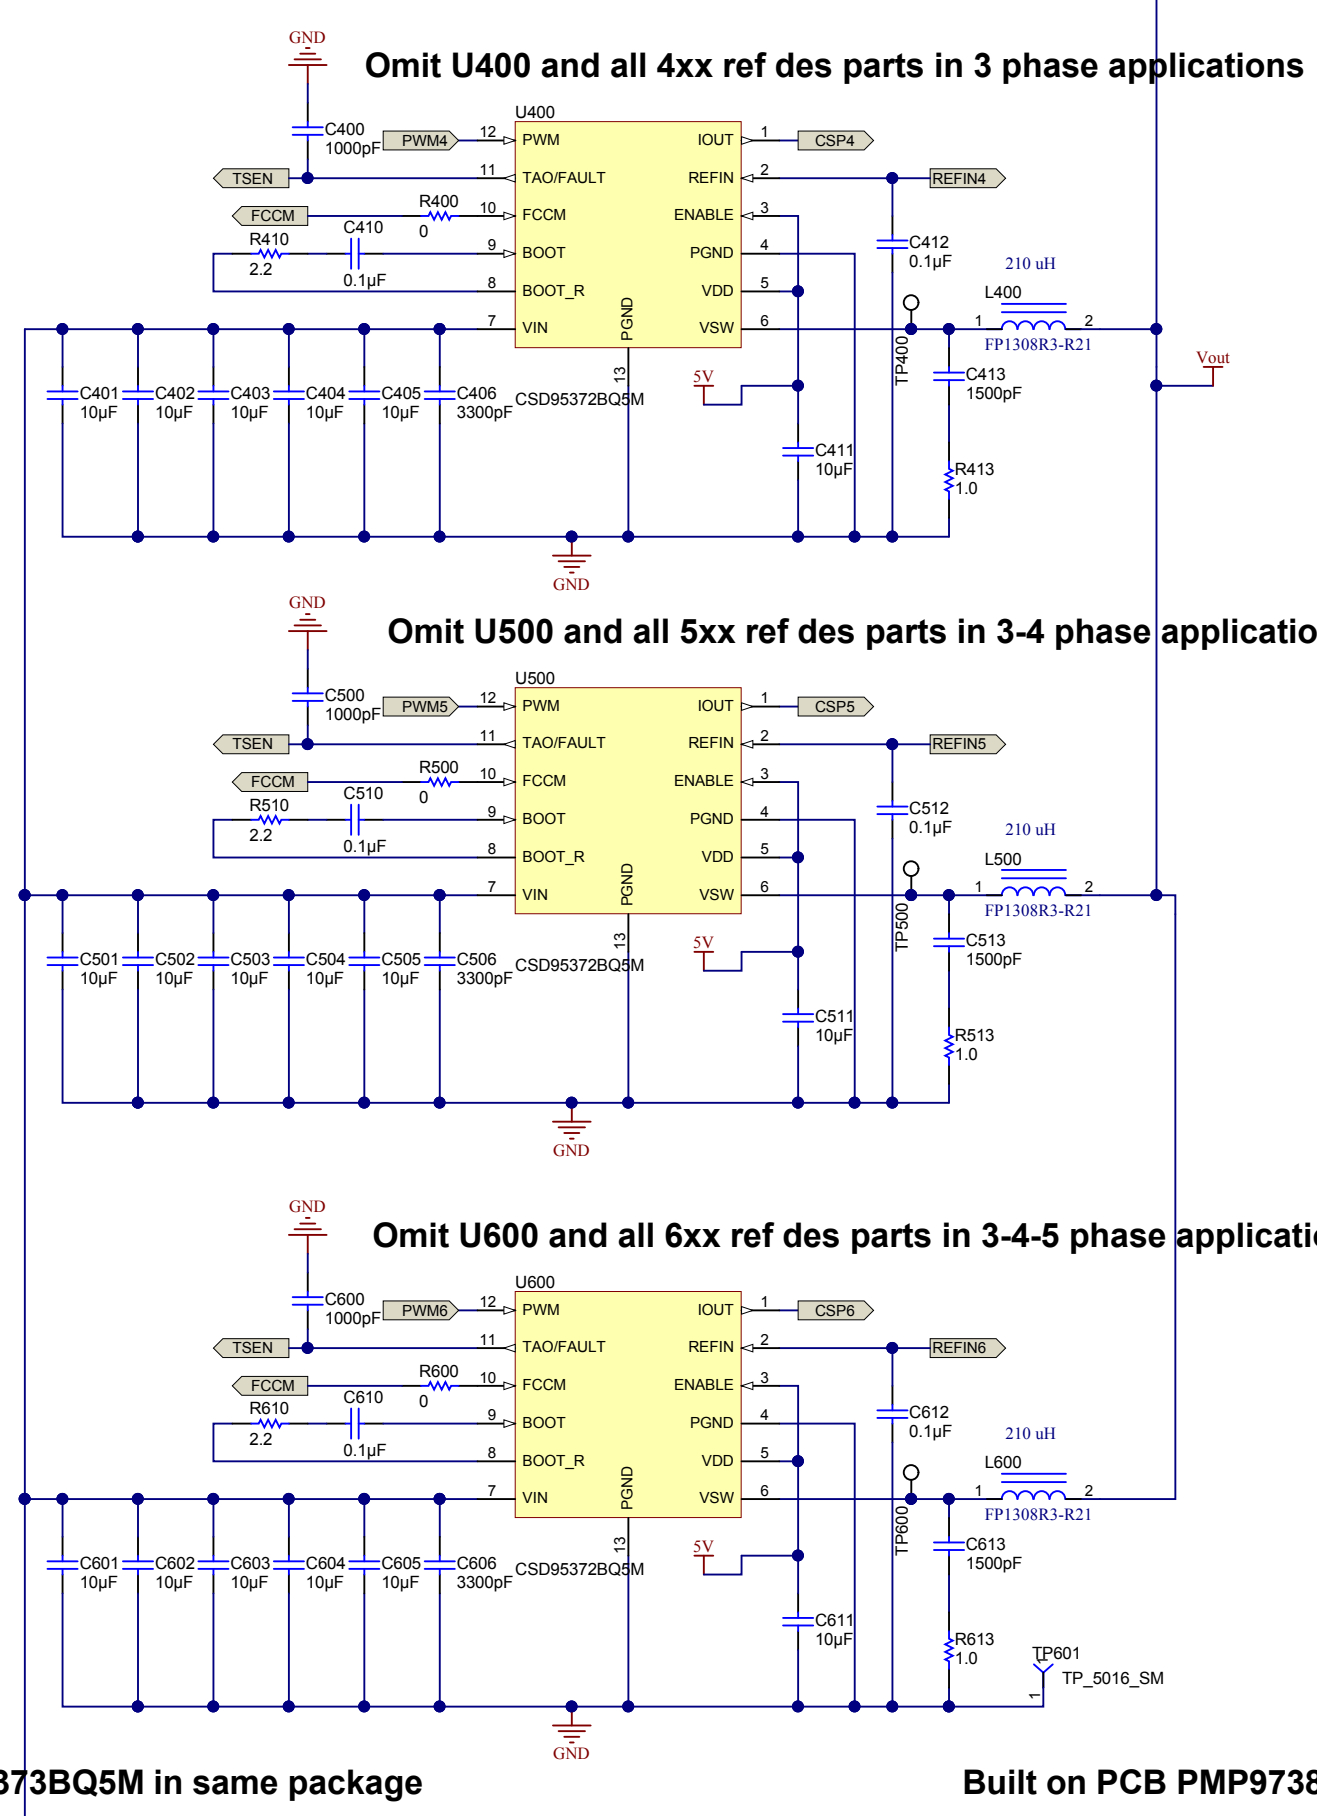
GND

Omit U400 and all 4xx ref des parts in 3 phase applications

U400
C400
1000pF
PWM4
12
PWM
IOUT
1
CSP4
TSEN
11
TAO/FAULT
REFIN
2
REFIN4
FCCM
R400
0
10
FCCM
ENABLE
3
R410
2.2
C410
0.1µF
9
BOOT
PGND
4
C412
0.1µF
210 uH
8
BOOT_R
VDD
5
L400
7
VIN
PGND
VSW
6
1
2
FP1308R3-R21
TP400
Vout
5V
C413
1500pF
C401
10µF
C402
10µF
C403
10µF
C404
10µF
C405
10µF
C406
3300pF
13
CSD95372BQ5M
C411
10µF
R413
1.0
GND

GND

Omit U500 and all 5xx ref des parts in 3-4 phase applicatio

U500
C500
1000pF
PWM5
12
PWM
IOUT
1
CSP5
TSEN
11
TAO/FAULT
REFIN
2
REFIN5
FCCM
R500
0
10
FCCM
ENABLE
3
R510
2.2
C510
0.1µF
9
BOOT
PGND
4
C512
0.1µF
210 uH
8
BOOT_R
VDD
5
L500
7
VIN
PGND
VSW
6
1
2
FP1308R3-R21
TP500
5V
C513
1500pF
C501
10µF
C502
10µF
C503
10µF
C504
10µF
C505
10µF
C506
3300pF
13
CSD95372BQ5M
C511
10µF
R513
1.0
GND

GND

Omit U600 and all 6xx ref des parts in 3-4-5 phase applicati

U600
C600
1000pF
PWM6
12
PWM
IOUT
1
CSP6
TSEN
11
TAO/FAULT
REFIN
2
REFIN6
FCCM
R600
0
10
FCCM
ENABLE
3
R610
2.2
C610
0.1µF
9
BOOT
PGND
4
C612
0.1µF
210 uH
8
BOOT_R
VDD
5
L600
7
VIN
PGND
VSW
6
1
2
FP1308R3-R21
TP600
5V
C613
1500pF
C601
10µF
C602
10µF
C603
10µF
C604
10µF
C605
10µF
C606
3300pF
13
CSD95372BQ5M
C611
10µF
R613
1.0
TP601
TP_5016_SM
1
GND

373BQ5M in same package

Built on PCB PMP9738